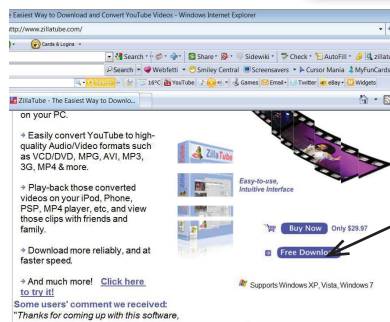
Easiest Way to Download and Convert YouTube Videos - Windows Internet Explorer

http://www.zillatube.com/

Cards & Logins

Search · Share · Sidewiki · Check · AutoFill · zillatu

Search · Webfetti · Smiley Central · Screensavers · Cursor Mania · MyFunCards

16°C YouTube Games Email Twitter eBay Widgets

ZillaTube - The Easiest Way to Downlo...

on your PC.

→ Easily convert YouTube to high-quality Audio/Video formats such as VCD/DVD, MPG, AVI, MP3, 3G, MP4 & more.

→ Play-back those converted videos on your iPod, Phone, PSP, MP4 player, etc, and view those clips with friends and family.

→ Download more reliably, and at faster speed.

→ And much more! Click here to try it!

Some users' comment we received:
"Thanks for coming up with this software,

ZillaTube

Easy-to-use, Intuitive Interface

Buy Now Only $29.97

Free Downlo

Supports Windows XP, Vista, Windows 7